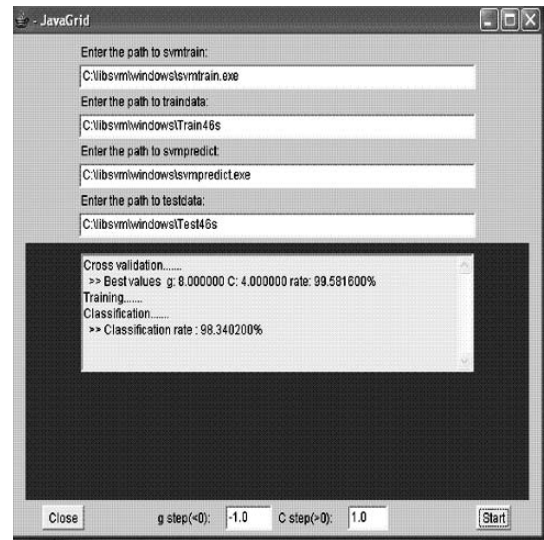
- JavaGrid

Enter the path to svmtrain:

C:\libsvm\windows\svmtrain.exe

Enter the path to traindata:

C:\libsvm\windows\Train46s

Enter the path to svmpredict:

C:\libsvm\windows\svmpredict.exe

Enter the path to testdata:

C:\libsvm\windows\Test46s

Cross validation.......
>> Best values g: 8.000000 C: 4.000000 rate: 99.581600%
Training.......
Classification.......
>> Classification rate : 98.340200%

Close g step(<0): -1.0 C step(>0): 1.0 Start